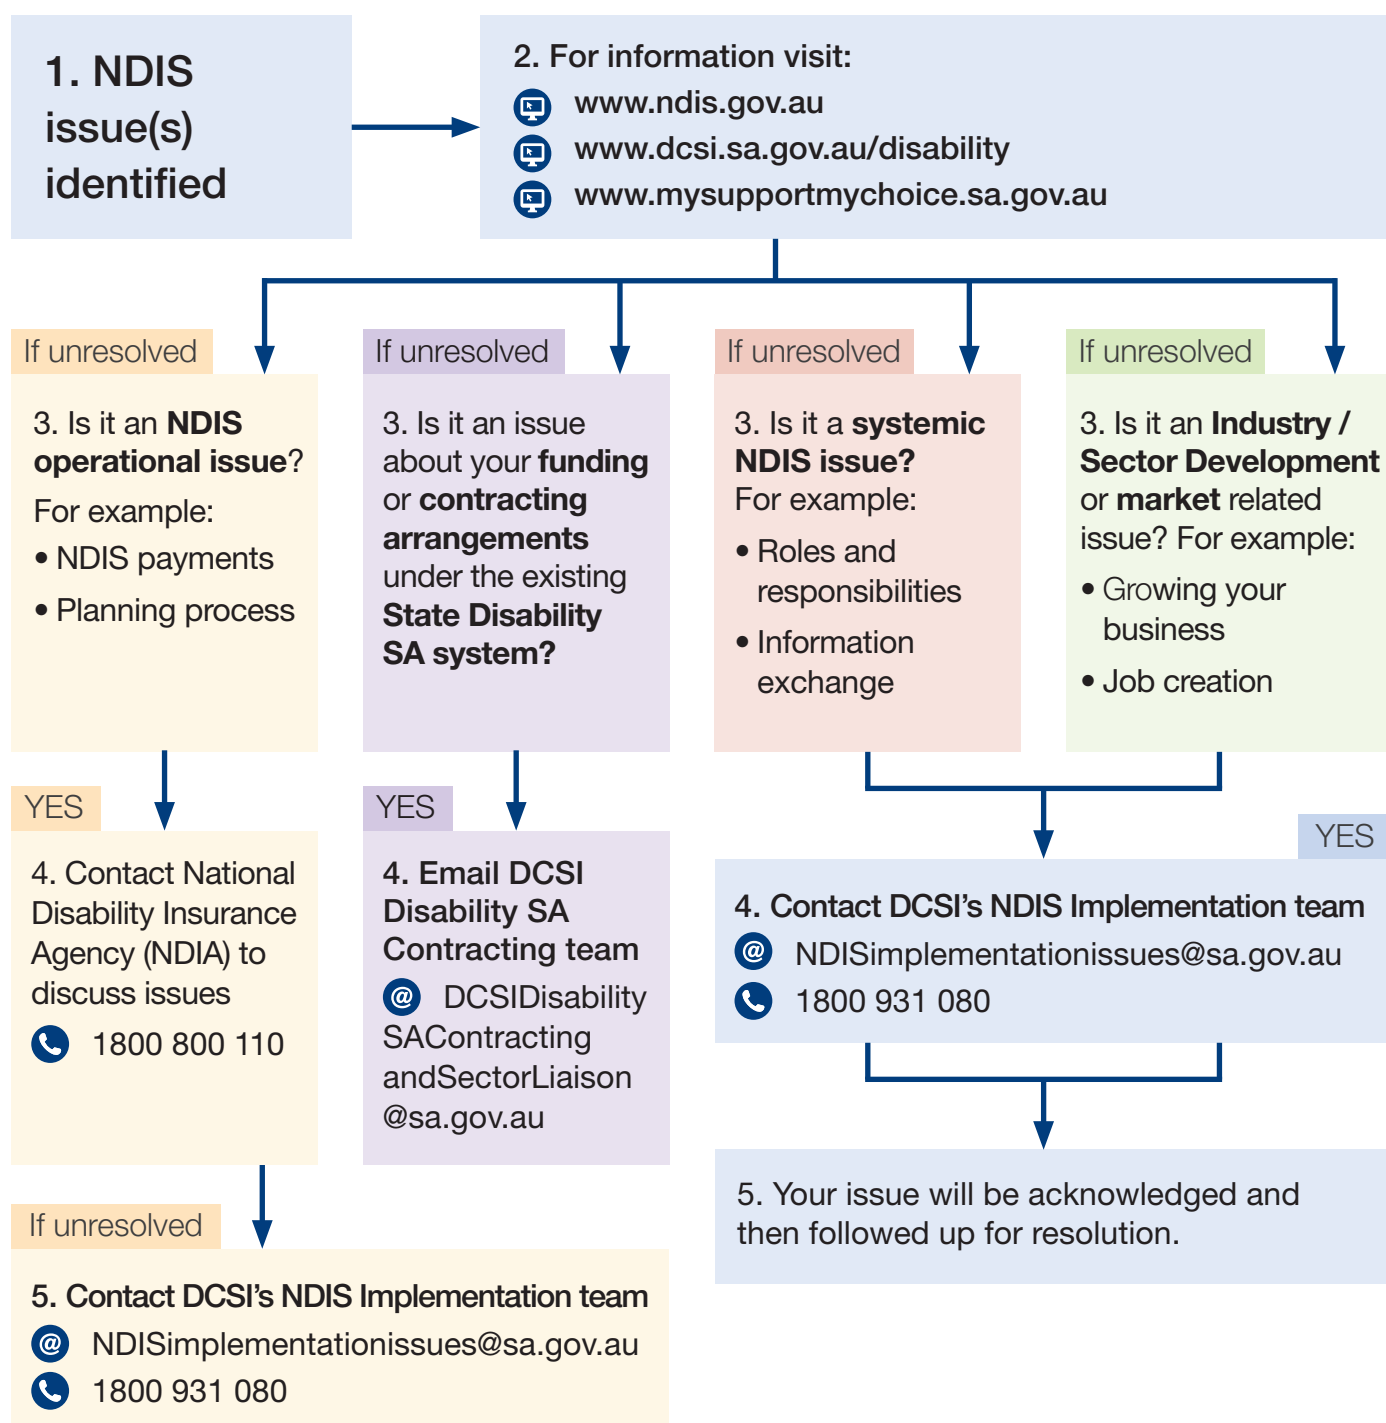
1. NDIS issue(s) identified

2. For information visit:
www.ndis.gov.au
www.dcsi.sa.gov.au/disability
www.mysupportmychoice.sa.gov.au

If unresolved

3. Is it an NDIS operational issue?
For example:
• NDIS payments
• Planning process

YES

4. Contact National Disability Insurance Agency (NDIA) to discuss issues
1800 800 110

If unresolved

5. Contact DCSI's NDIS Implementation team
NDISimplementationissues@sa.gov.au
1800 931 080

If unresolved

3. Is it an issue about your funding or contracting arrangements under the existing State Disability SA system?

YES

4. Email DCSI Disability SA Contracting team
@ DCSIDisabilitySAContractingandSectorLiaison@sa.gov.au

If unresolved

3. Is it a systemic NDIS issue?
For example:
• Roles and responsibilities
• Information exchange

If unresolved

3. Is it an Industry / Sector Development or market related issue? For example:
• Growing your business
• Job creation

YES

4. Contact DCSI's NDIS Implementation team
NDISimplementationissues@sa.gov.au
1800 931 080

5. Your issue will be acknowledged and then followed up for resolution.